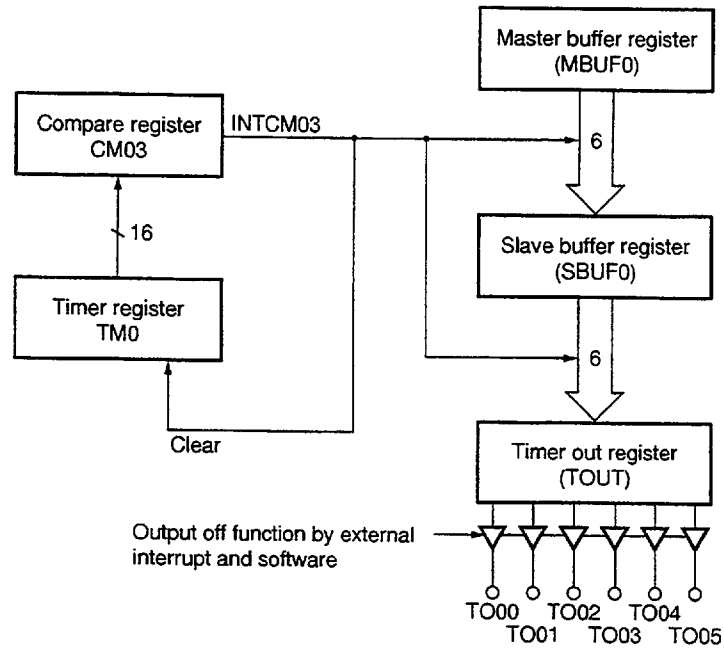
Master buffer register (MBUF0)

Compare register CM03

INTCM03

6

16

Slave buffer register (SBUF0)

Timer register TM0

6

Clear

Timer out register (TOUT)

Output off function by external interrupt and software

TO00 TO01 TO02 TO03 TO04 TO05